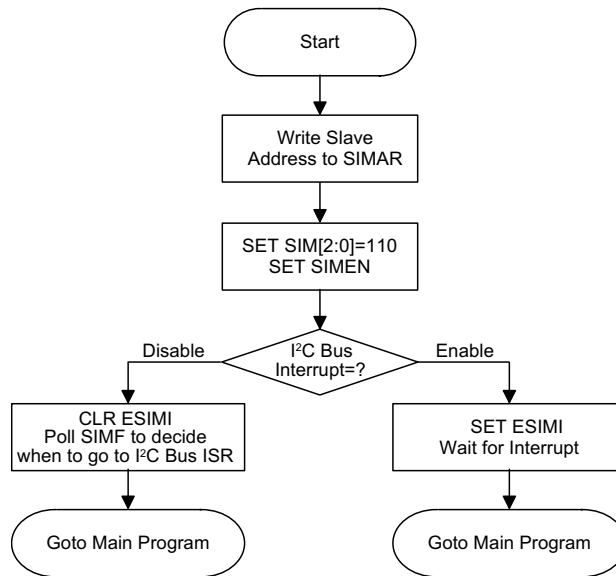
Start

Write Slave Address to SIMAR

SET SIM[2:0]=110
SET SIMEN

Disable

I$^2$C Bus Interrupt=?

Enable

CLR ESIMI
Poll SIMF to decide when to go to I$^2$C Bus ISR

SET ESIMI
Wait for Interrupt

Goto Main Program

Goto Main Program